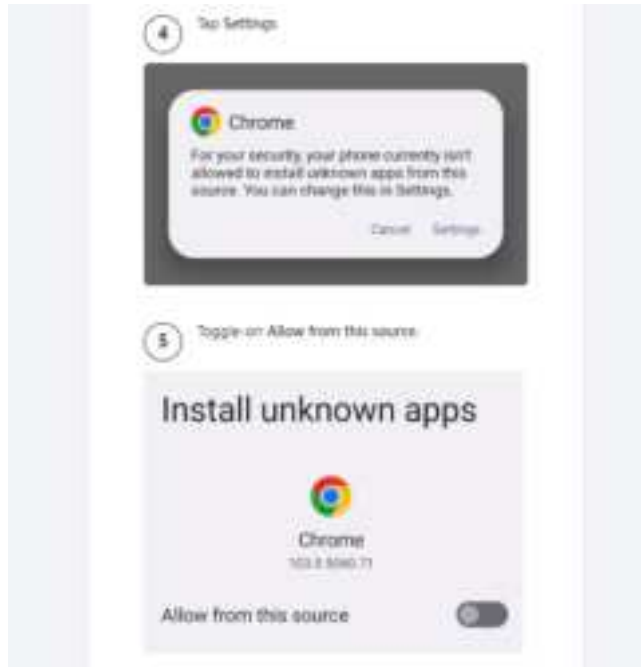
4

Tap Settings

Chrome

For your security, your phone currently isn't allowed to install unknown apps from this source. You can change this in Settings.

Cancel Settings

5

Toggle on Allow from this source.

Install unknown apps

Chrome

103.0.5060.71

Allow from this source